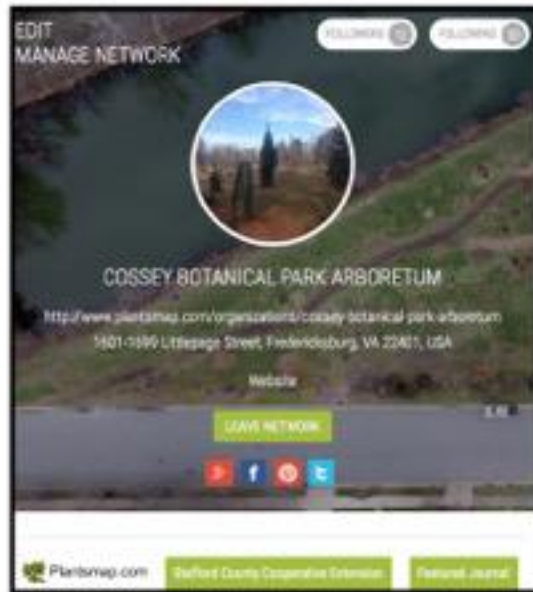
EDIT
MANAGE NETWORK

FOLLOWERS

FOLLOWING

COSSEY BOTANICAL PARK ARBORETUM

http://www.plantsmap.com/organizations/cossey-botanical-park-arboretum

1601-1699 Littlepage Street, Fredericksburg, VA 22401, USA

Website

LEAVE NETWORK

Plantsmap.com

Stafford County Cooperative Extension

Featured Journal